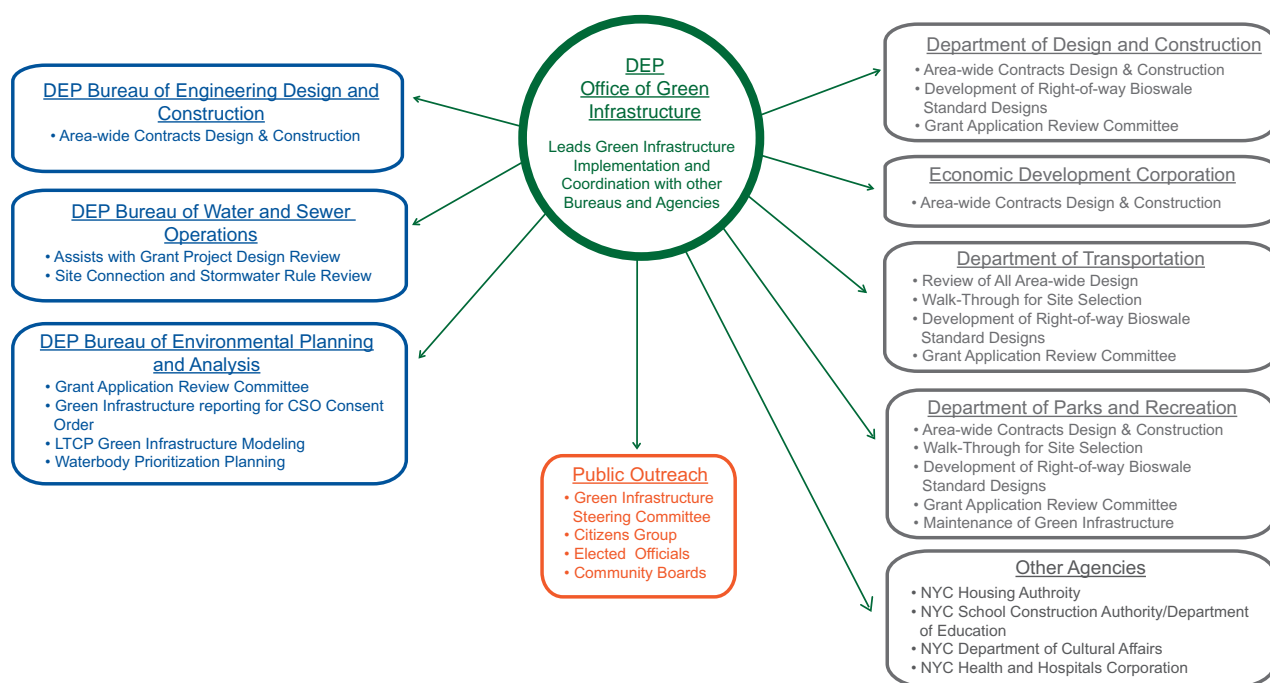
DEP Office of Green Infrastructure

Leads Green Infrastructure Implementation and Coordination with other Bureaus and Agencies

DEP Bureau of Engineering Design and Construction
• Area-wide Contracts Design & Construction

DEP Bureau of Water and Sewer Operations
• Assists with Grant Project Design Review
• Site Connection and Stormwater Rule Review

DEP Bureau of Environmental Planning and Analysis
• Grant Application Review Committee
• Green Infrastructure reporting for CSO Consent Order
• LTCP Green Infrastructure Modeling
• Waterbody Prioritization Planning

Public Outreach
• Green Infrastructure Steering Committee
• Citizens Group
• Elected Officials
• Community Boards

Department of Design and Construction
• Area-wide Contracts Design & Construction
• Development of Right-of-way Bioswale Standard Designs
• Grant Application Review Committee

Economic Development Corporation
• Area-wide Contracts Design & Construction

Department of Transportation
• Review of All Area-wide Design
• Walk-Through for Site Selection
• Development of Right-of-way Bioswale Standard Designs
• Grant Application Review Committee

Department of Parks and Recreation
• Area-wide Contracts Design & Construction
• Walk-Through for Site Selection
• Development of Right-of-way Bioswale Standard Designs
• Grant Application Review Committee
• Maintenance of Green Infrastructure

Other Agencies
• NYC Housing Authroity
• NYC School Construction Authority/Department of Education
• NYC Department of Cultural Affairs
• NYC Health and Hospitals Corporation